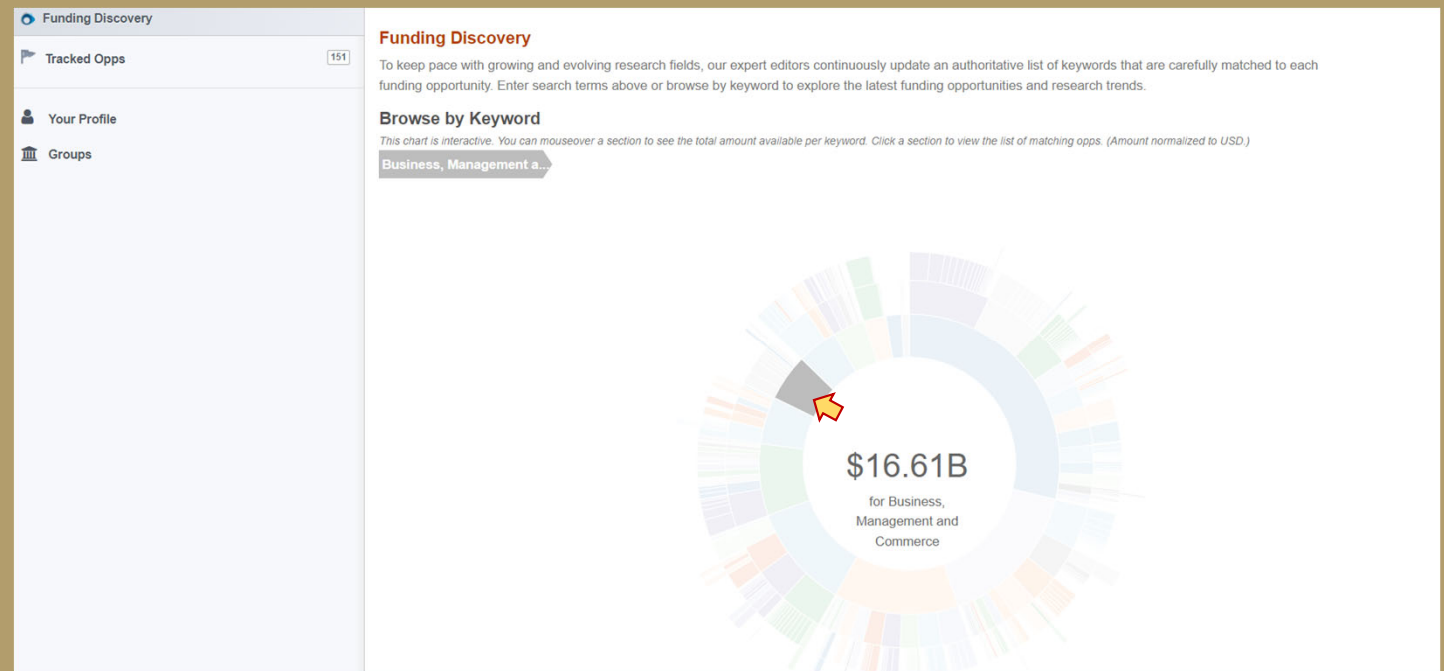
Funding Discovery

Tracked Opps 151

Your Profile

Groups

Funding Discovery

To keep pace with growing and evolving research fields, our expert editors continuously update an authoritative list of keywords that are carefully matched to each funding opportunity. Enter search terms above or browse by keyword to explore the latest funding opportunities and research trends.

Browse by Keyword

This chart is interactive. You can mouseover a section to see the total amount available per keyword. Click a section to view the list of matching opps. (Amount normalized to USD.)

Business, Management a...

$16.61B

for Business, Management and Commerce